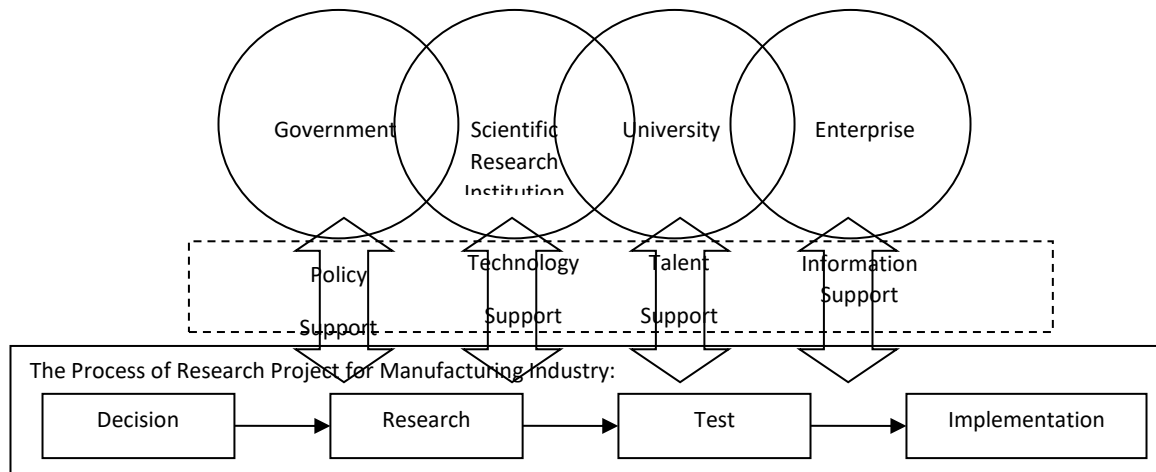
Government

Scientific Research Institution

University

Enterprise

Policy Support

Technology Support

Talent Support

Information Support

The Process of Research Project for Manufacturing Industry:

Decision

Research

Test

Implementation